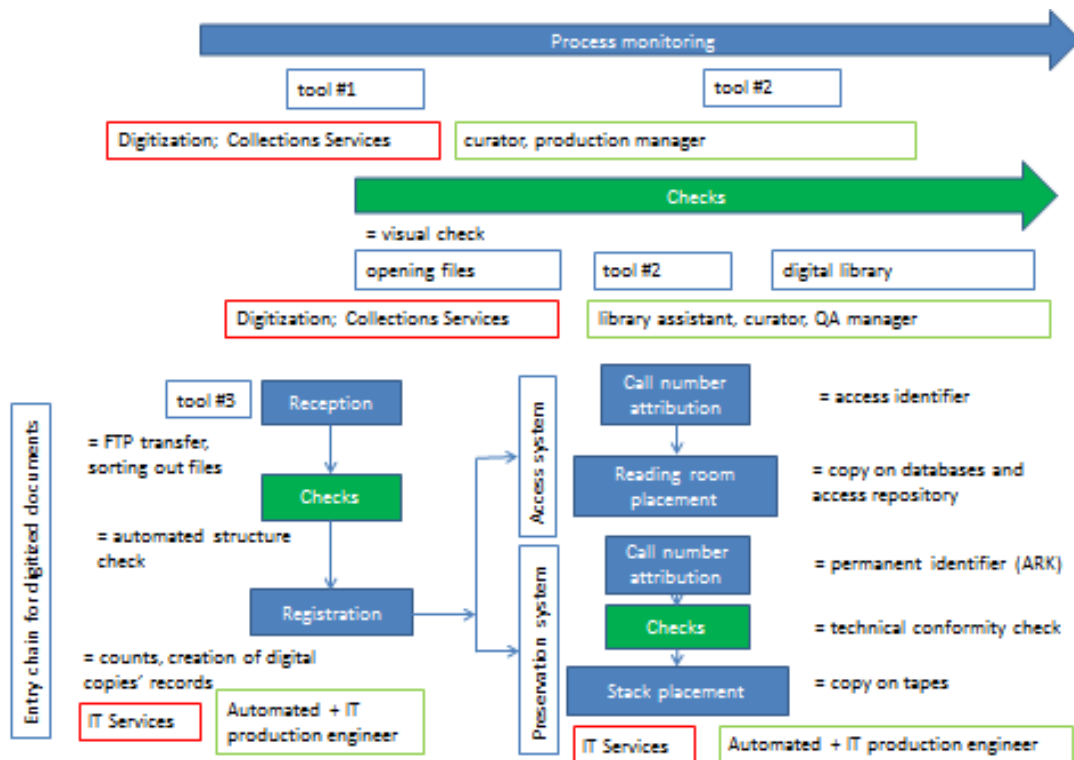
Process monitoring

tool #1

tool #2

Digitization; Collections Services

curator, production manager

Checks

= visual check

opening files

tool #2

digital library

Digitization; Collections Services

library assistant, curator, QA manager

Entry chain for digitized documents

tool #3

Reception

= FTP transfer, sorting out files

Checks

= automated structure check

Registration

= counts, creation of digital copies' records

IT Services

Automated + IT production engineer

Access system

Call number attribution

= access identifier

Reading room placement

= copy on databases and access repository

Preservation system

Call number attribution

= permanent identifier (ARK)

Checks

= technical conformity check

Stack placement

= copy on tapes

IT Services

Automated + IT production engineer